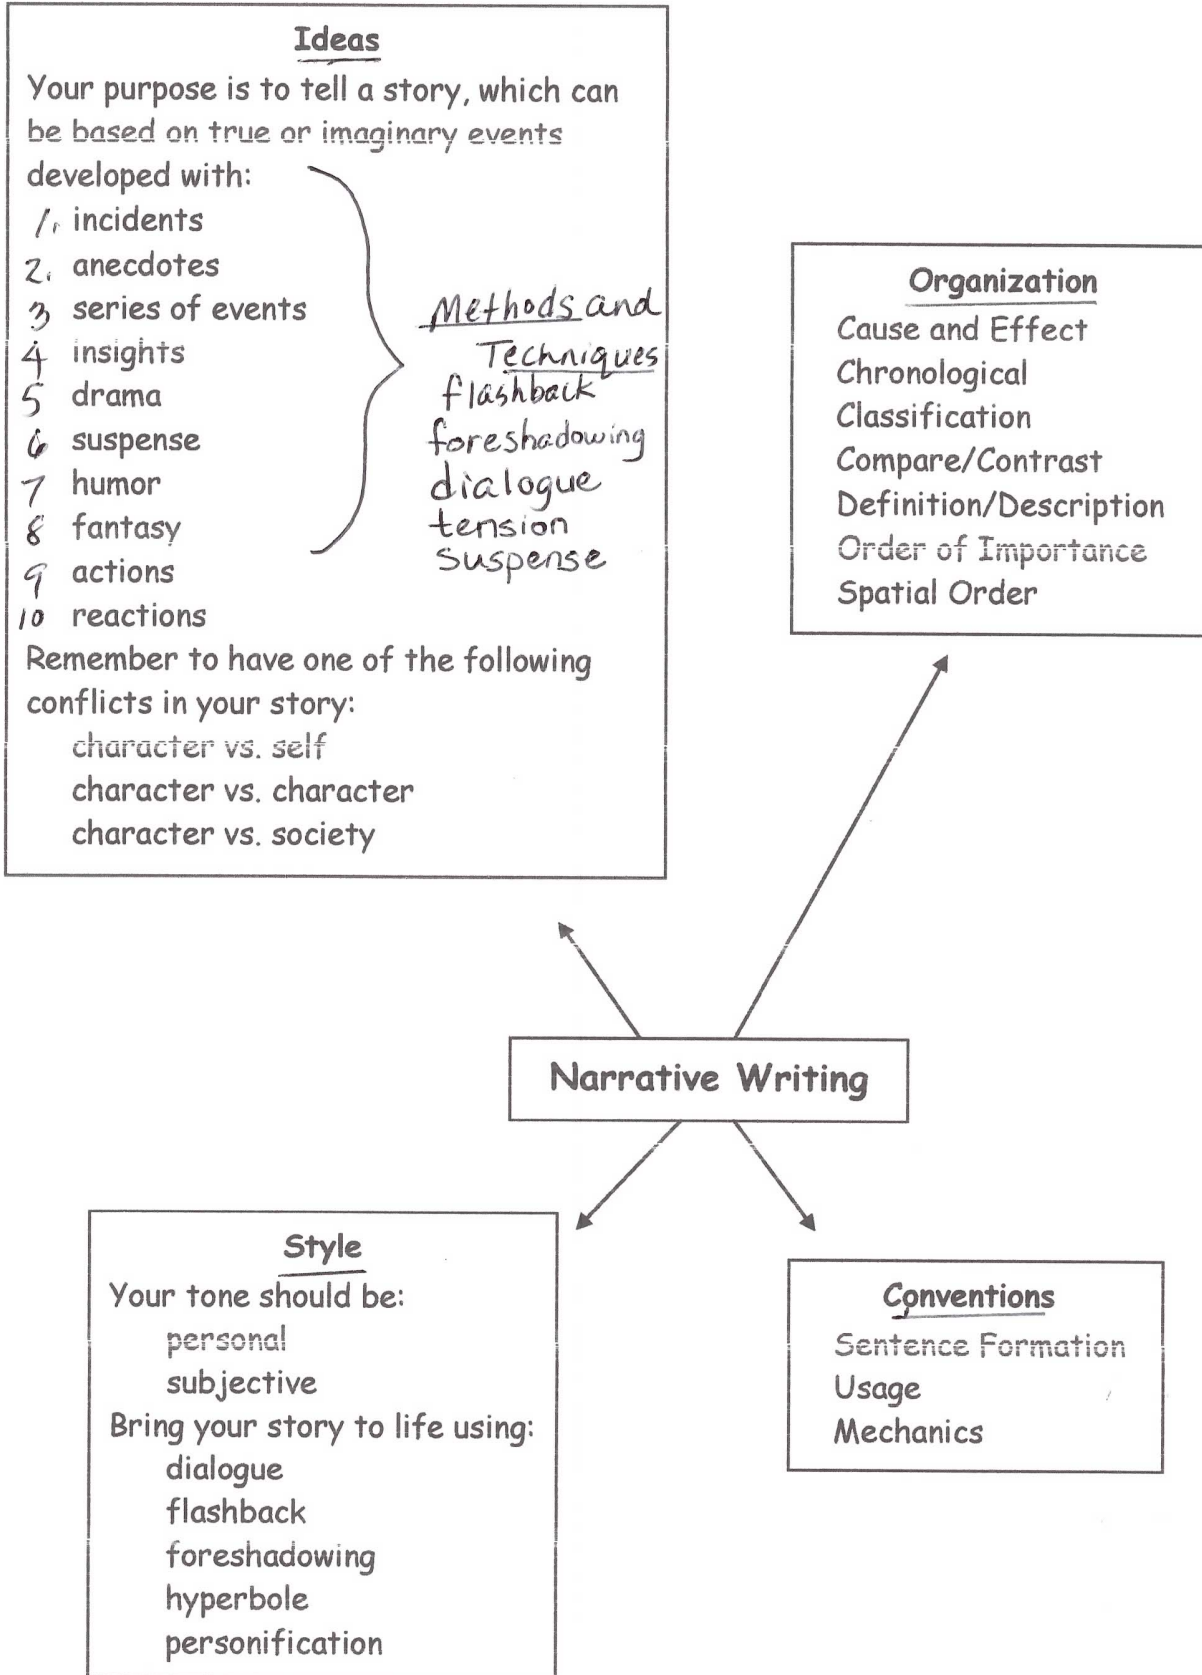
Ideas
Your purpose is to tell a story, which can be based on true or imaginary events developed with:
1. incidents
2. anecdotes
3 series of events
4 insights
5 drama
6 suspense
7 humor
8 fantasy
9 actions
10 reactions

Methods and Techniques
flashback
foreshadowing
dialogue
tension
Suspense

Remember to have one of the following conflicts in your story:
character vs. self
character vs. character
character vs. society

Organization
Cause and Effect
Chronological
Classification
Compare/Contrast
Definition/Description
Order of Importance
Spatial Order

Narrative Writing

Style
Your tone should be:
personal
subjective
Bring your story to life using:
dialogue
flashback
foreshadowing
hyperbole
personification

Conventions
Sentence Formation
Usage
Mechanics